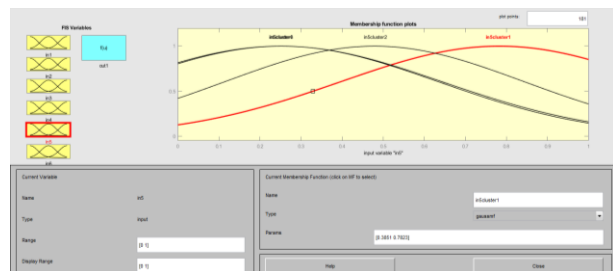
FIS Variables

in1
in2
in3
in4
in5
in6

f(u)
out1

Membership function plots

plot points:
181

in5cluster5
in5cluster2
in5cluster1

1
0.5
0

0 0.1 0.2 0.3 0.4 0.5 0.6 0.7 0.8 0.9 1

input variable "in5"

Current Variable

Name
in5

Type
input

Range
[0 1]

Display Range
[0 1]

Current Membership Function (click on MF to select)

Name
in5cluster1

Type
gaussmf

Params
[0.3851 0.7823]

Help

Close